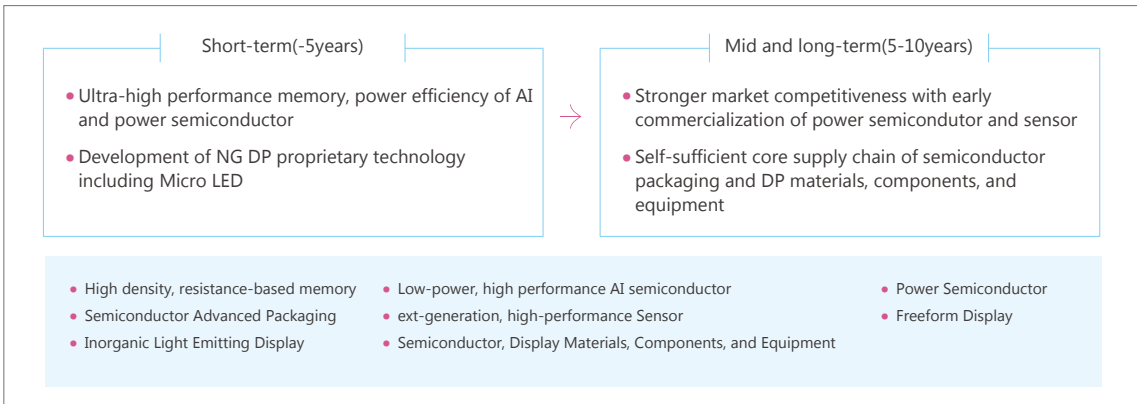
Short-term(-5years)

• Ultra-high performance memory, power efficiency of AI and power semiconductor

• Development of NG DP proprietary technology including Micro LED

Mid and long-term(5-10years)

• Stronger market competitiveness with early commercialization of power semicondutor and sensor

• Self-sufficient core supply chain of semiconductor packaging and DP materials, components, and equipment

• High density, resistance-based memory
• Semiconductor Advanced Packaging
• Inorganic Light Emitting Display

• Low-power, high performance AI semiconductor
• ext-generation, high-performance Sensor
• Semiconductor, Display Materials, Components, and Equipment

• Power Semiconductor
• Freeform Display